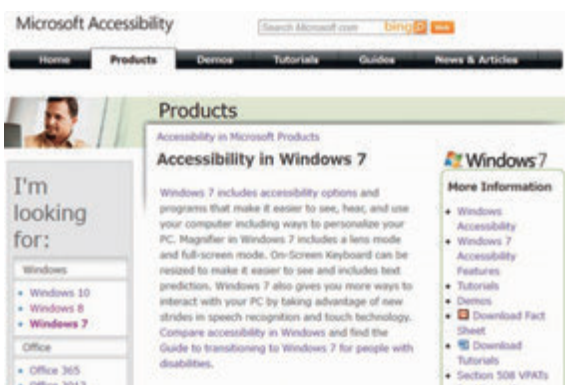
Microsoft Accessibility

Search Microsoft.com bing

Home | Products | Demos | Tutorials | Guides | News & Articles

Products

Accessibility in Microsoft Products

Accessibility in Windows 7

Windows 7 includes accessibility options and programs that make it easier to see, hear, and use your computer including ways to personalize your PC. Magnifier in Windows 7 includes a lens mode and full-screen mode. On-Screen Keyboard can be resized to make it easier to see and includes text prediction. Windows 7 also gives you more ways to interact with your PC by taking advantage of new strides in speech recognition and touch technology. Compare accessibility in Windows and find the Guide to transitioning to Windows 7 for people with disabilities.

I'm looking for:

Windows

- Windows 10
- Windows 8
- Windows 7

Office

- Office 365
- Office 2013

Windows 7

More Information

- Windows Accessibility
- Windows 7 Accessibility Features
- Tutorials
- Demos
- Download Fact Sheet
- Download Tutorials
- Section 508 VPATs